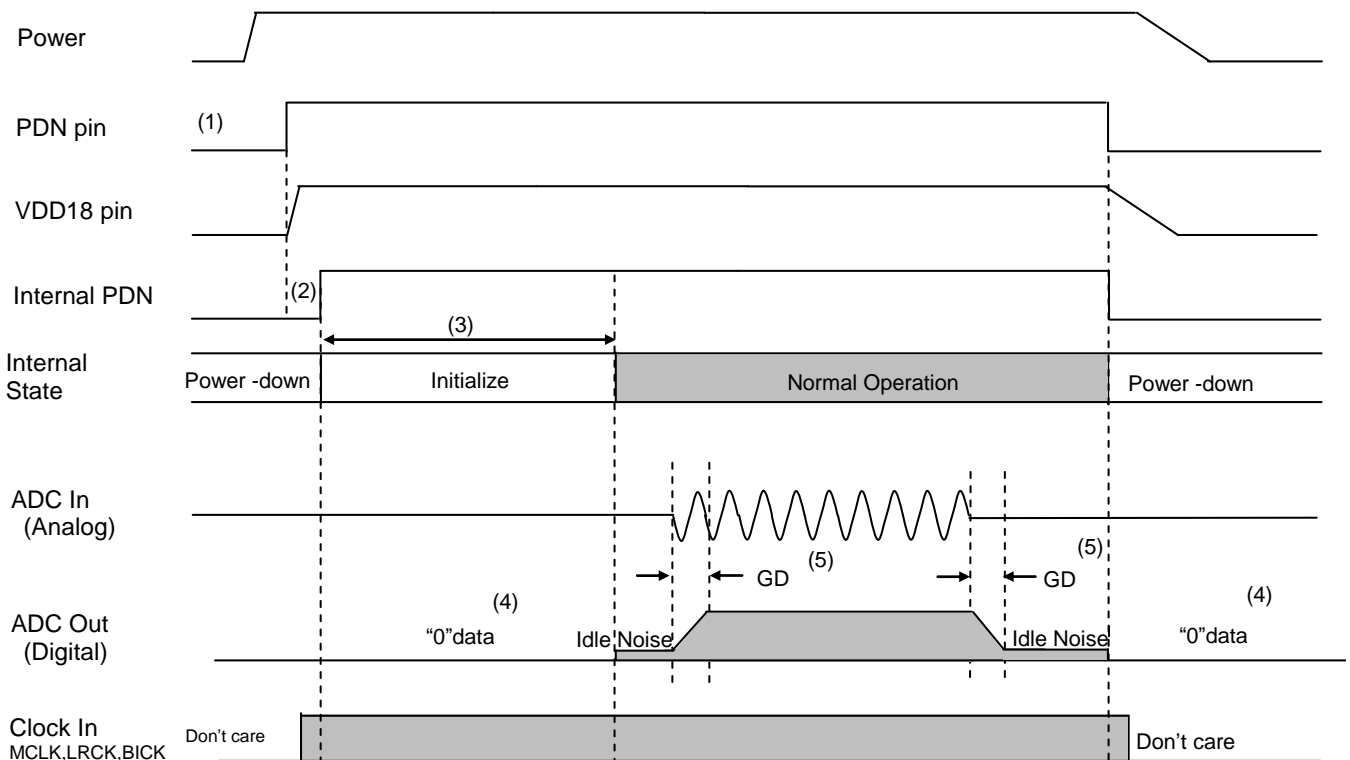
Power

PDN pin

(1)

VDD18 pin

Internal PDN

(2)

(3)

Internal State

Power -down

Initialize

Normal Operation

Power -down

ADC In (Analog)

(5)

(5)

GD

GD

(4)

(4)

ADC Out (Digital)

"0"data

Idle Noise

Idle Noise

"0"data

Clock In MCLK,LRCK,BICK

Don't care

Don't care